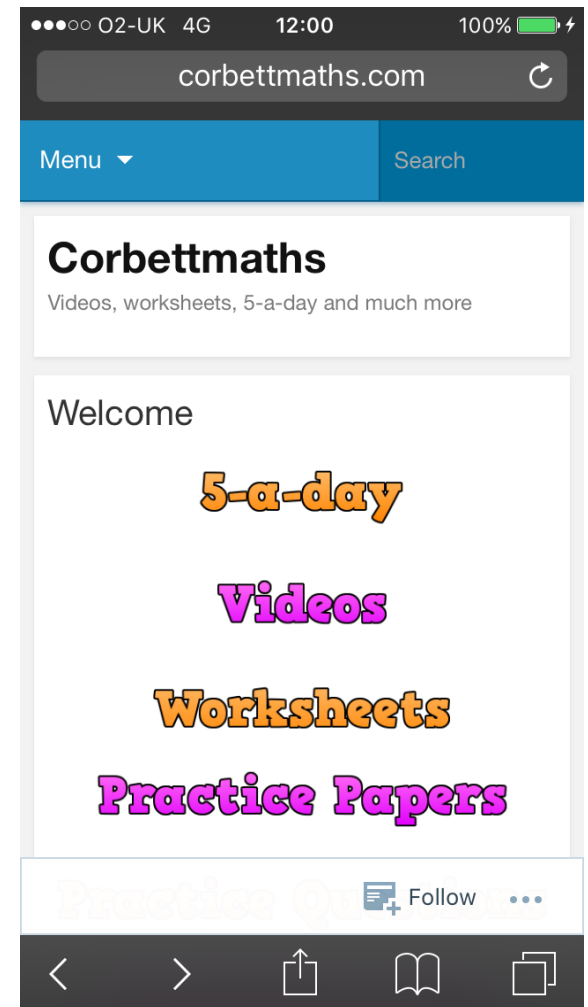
●●●○○ O2-UK 4G 12:00 100%

corbettmaths.com

Menu

Search

Corbettmaths

Videos, worksheets, 5-a-day and much more

Welcome

5-a-day

Videos

Worksheets

Practice Papers

Practice Questions

Follow •••